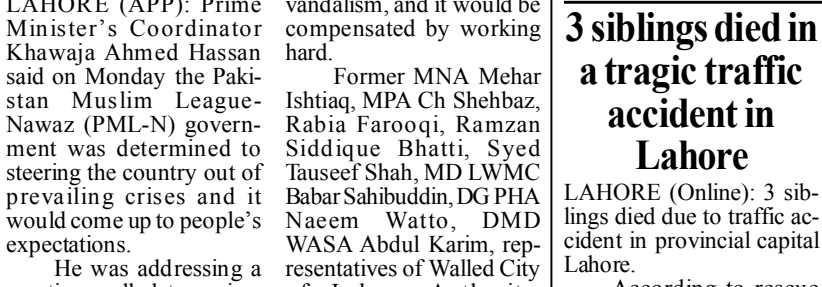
LAHORE (APP): Prime Minister's Coordinator Khawaja Ahmed Hassan said on Monday the Pakistan Muslim League-Nawaz (PML-N) government was determined to steering the country out of prevailing crises and it would come up to people's expectations.

He was addressing a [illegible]

vandalism, and it would be compensated by working hard.

Former MNA Mehar Ishtiaq, MPA Ch Shehbaz, Rabia Farooqi, Ramzan Siddique Bhatti, Syed Tauseef Shah, MD LWMC Babar Sahibuddin, DG PHA Naeem Watto, DMD WASA Abdul Karim, representatives of Walled City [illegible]

3 siblings died in a tragic traffic accident in Lahore

LAHORE (Online): 3 siblings died due to traffic accident in provincial capital Lahore.

According to rescue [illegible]